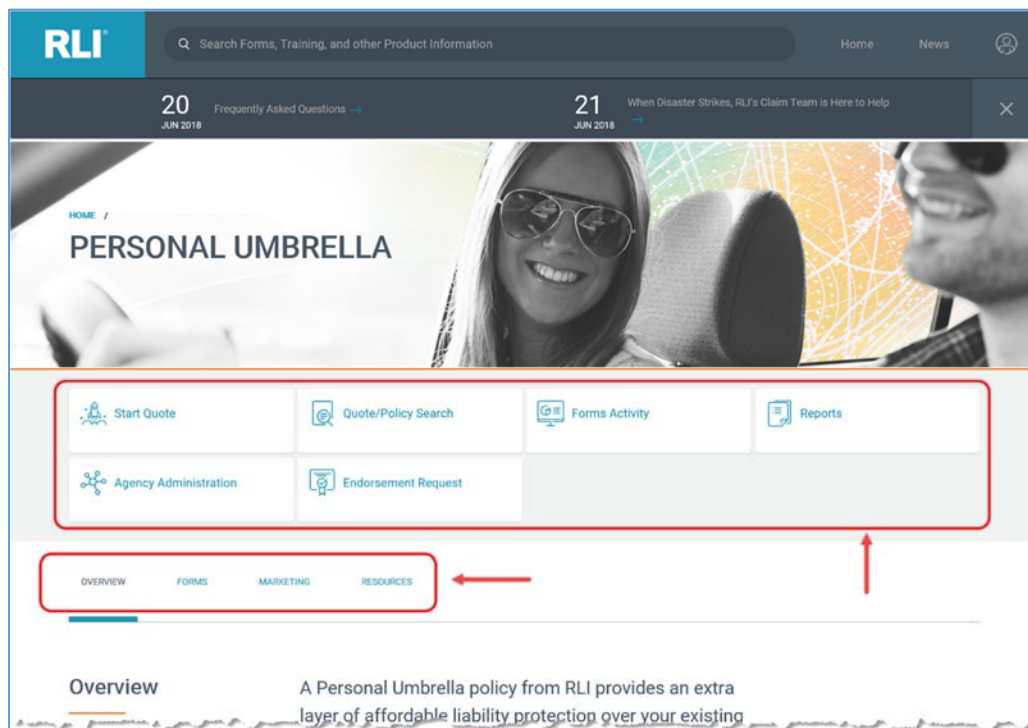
RLI

Search Forms, Training, and other Product Information

Home News

20 JUN 2018 Frequently Asked Questions →

21 JUN 2018 When Disaster Strikes, RLI's Claim Team is Here to Help →

HOME /

PERSONAL UMBRELLA

Start Quote

Quote/Policy Search

Forms Activity

Reports

Agency Administration

Endorsement Request

OVERVIEW FORMS MARKETING RESOURCES

Overview

A Personal Umbrella policy from RLI provides an extra layer of affordable liability protection over your existing